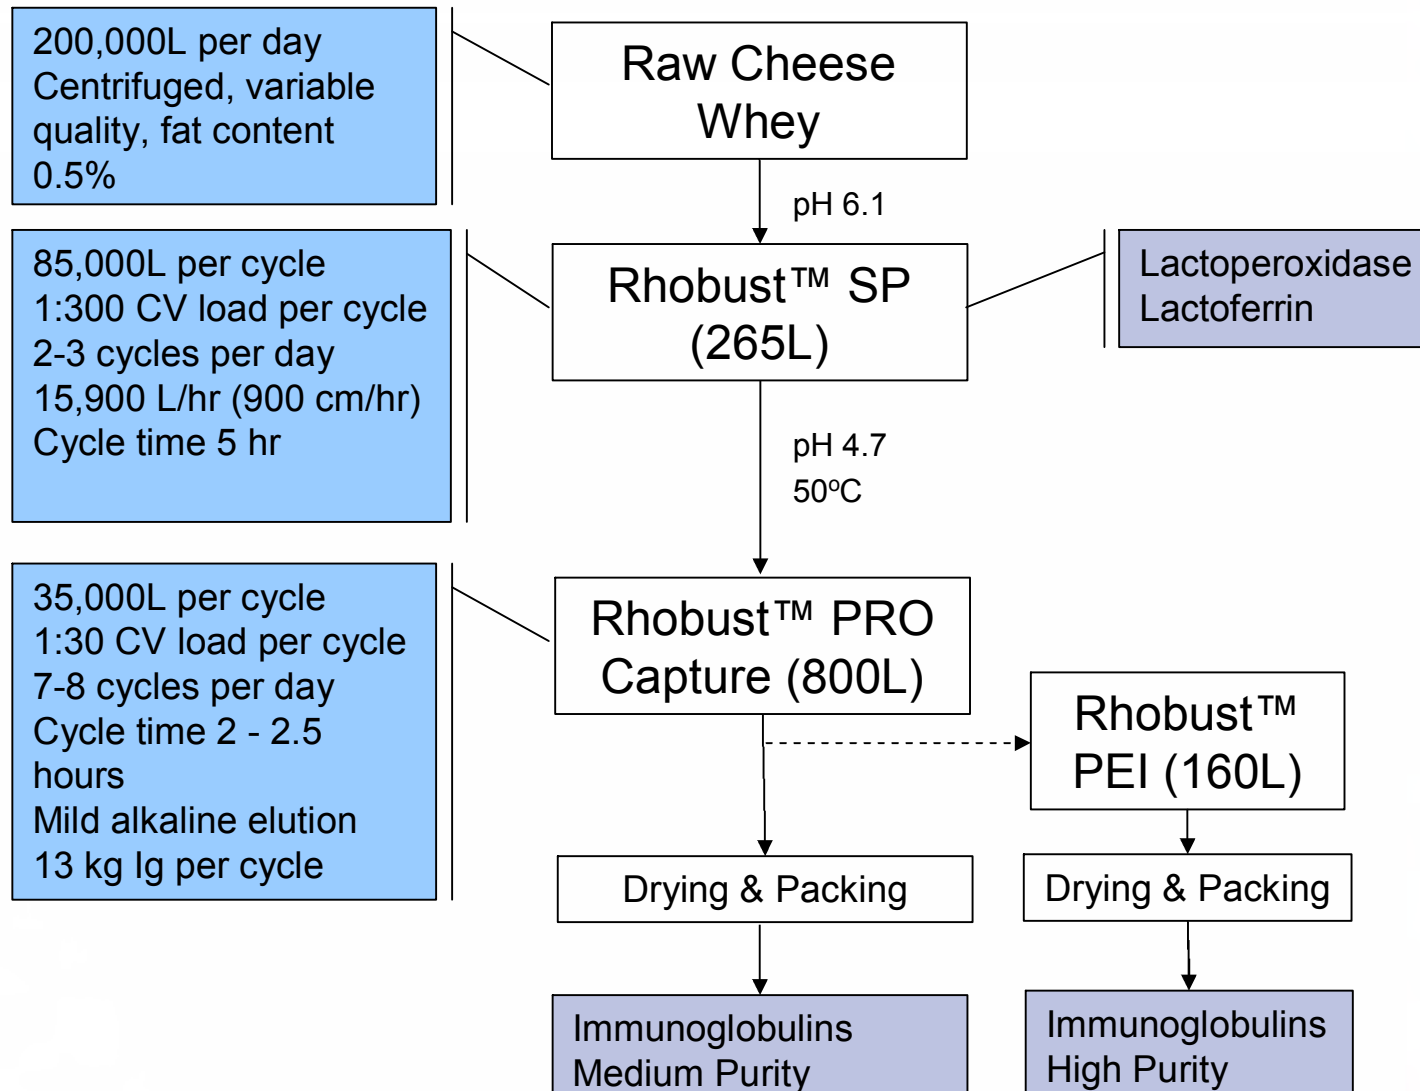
200,000L per day
Centrifuged, variable quality, fat content 0.5%

Raw Cheese Whey

pH 6.1

85,000L per cycle
1:300 CV load per cycle
2-3 cycles per day
15,900 L/hr (900 cm/hr)
Cycle time 5 hr

Rhobust™ SP (265L)

Lactoperoxidase
Lactoferrin

pH 4.7
50ºC

35,000L per cycle
1:30 CV load per cycle
7-8 cycles per day
Cycle time 2 - 2.5 hours
Mild alkaline elution
13 kg Ig per cycle

Rhobust™ PRO Capture (800L)

Rhobust™ PEI (160L)

Drying & Packing

Drying & Packing

Immunoglobulins
Medium Purity

Immunoglobulins
High Purity